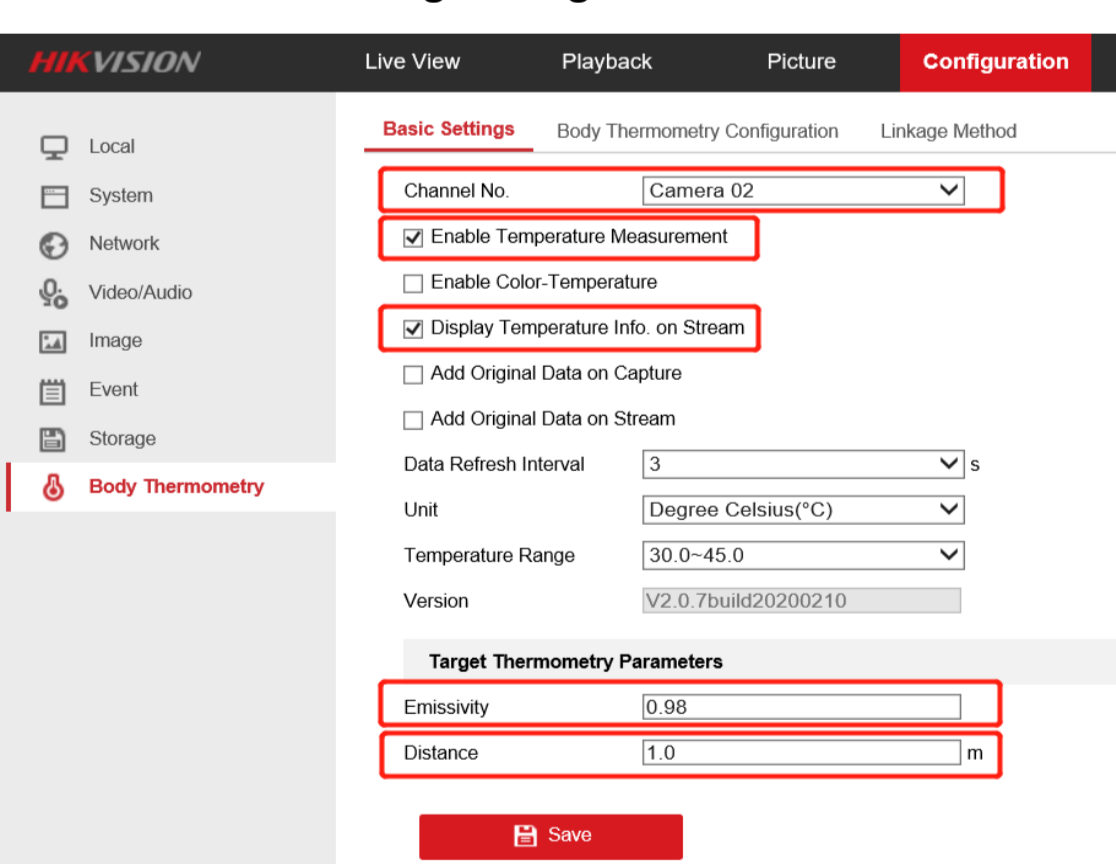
HIKVISION
Live View
Playback
Picture
Configuration

Local
System
Network
Video/Audio
Image
Event
Storage
Body Thermometry

Basic Settings
Body Thermometry Configuration
Linkage Method

Channel No. Camera 02
Enable Temperature Measurement
Enable Color-Temperature
Display Temperature Info. on Stream
Add Original Data on Capture
Add Original Data on Stream
Data Refresh Interval 3 s
Unit Degree Celsius(°C)
Temperature Range 30.0~45.0
Version V2.0.7build20200210

Target Thermometry Parameters
Emissivity 0.98
Distance 1.0 m

Save